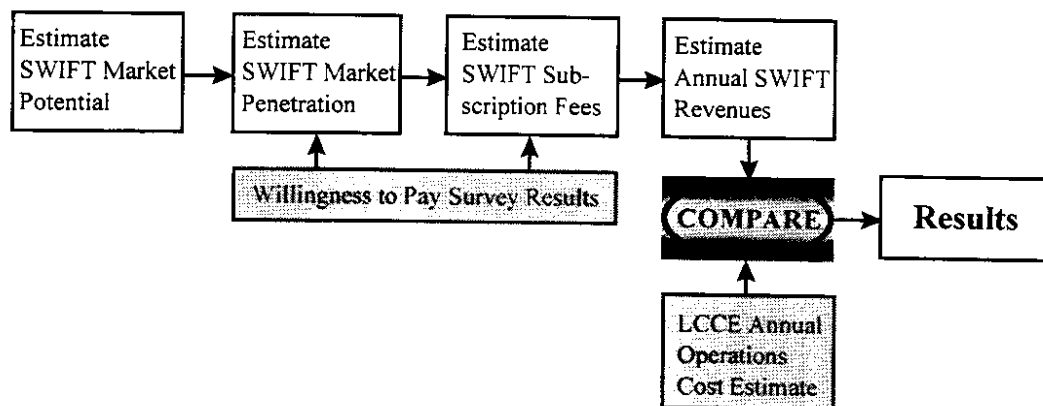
Estimate SWIFT Market Potential

Estimate SWIFT Market Penetration

Estimate SWIFT Subscription Fees

Estimate Annual SWIFT Revenues

Willingness to Pay Survey Results

COMPARE

Results

LCCE Annual Operations Cost Estimate